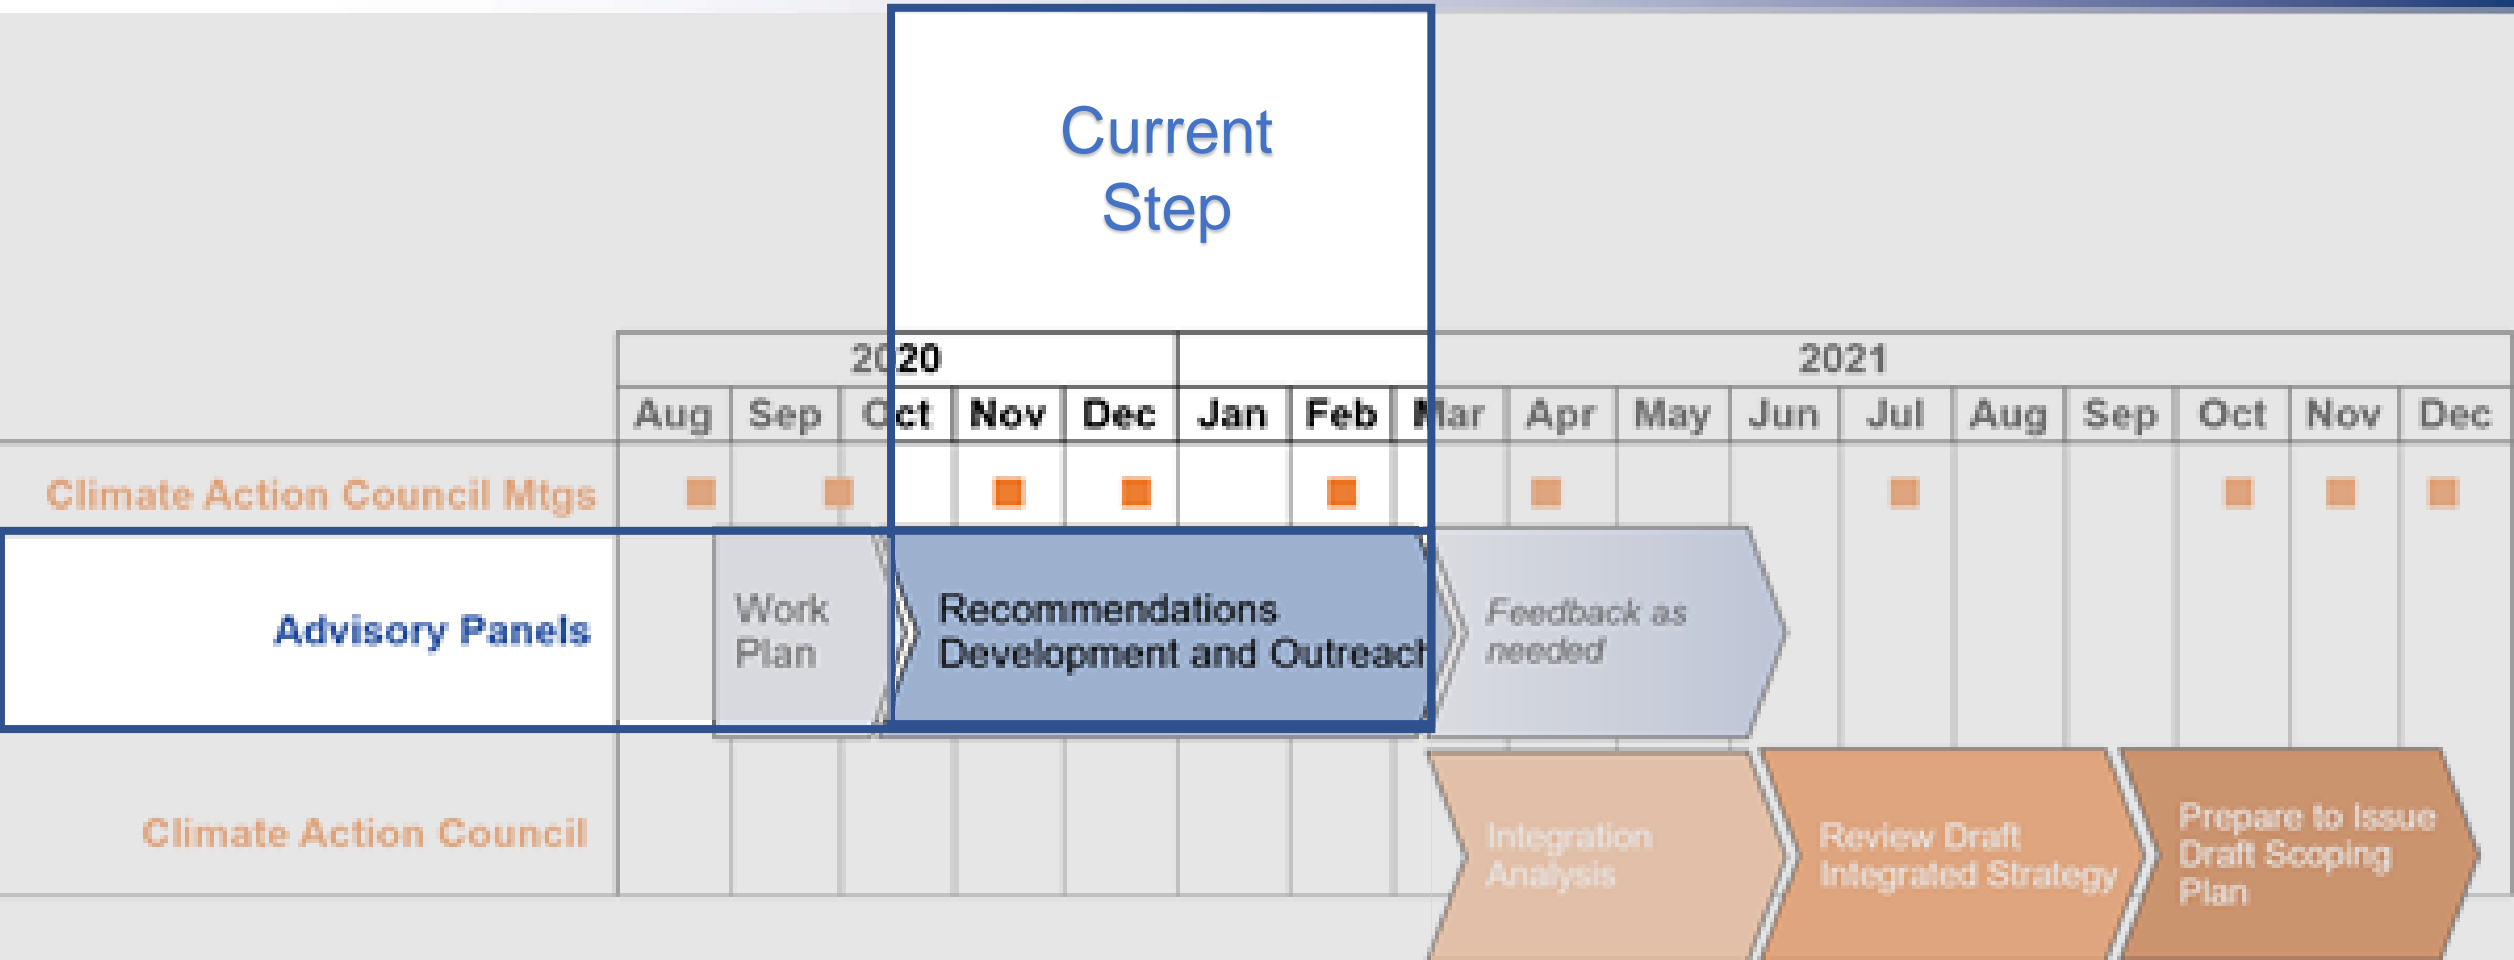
Current Step

| | 2020 | | | | | | | 2021 | | | | | | | | | |
|---|---|---|---|---|---|---|---|---|---|---|---|---|---|---|---|---|---|
| | Aug | Sep | Oct | Nov | Dec | Jan | Feb | Mar | Apr | May | Jun | Jul | Aug | Sep | Oct | Nov | Dec |
| Climate Action Council Mtgs | | | | | | | | | | | | | | | | | |
| Advisory Panels | | Work Plan | Recommendations Development and Outreach | | | | | Feedback as needed | | | | | | | | | |
| Climate Action Council | | | | | | | | Integration Analysis | | | Review Draft Integrated Strategy | | | Prepare to Issue Draft Scoping Plan | | | |